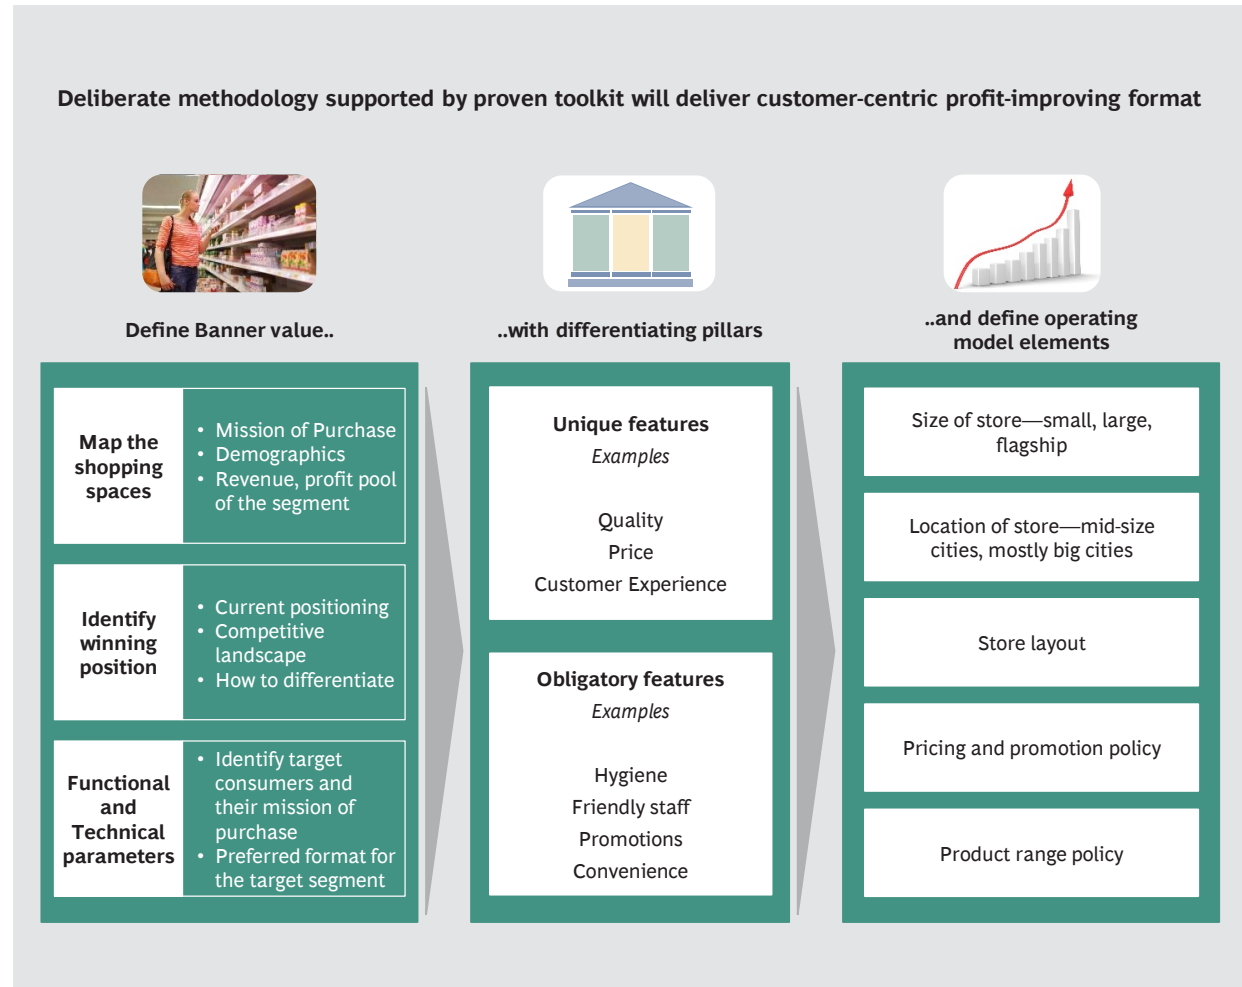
Deliberate methodology supported by proven toolkit will deliver customer-centric profit-improving format

Define Banner value..

..with differentiating pillars

..and define operating model elements

Map the shopping spaces
• Mission of Purchase
• Demographics
• Revenue, profit pool of the segment

Identify winning position
• Current positioning
• Competitive landscape
• How to differentiate

Functional and Technical parameters
• Identify target consumers and their mission of purchase
• Preferred format for the target segment

Unique features
Examples

Quality
Price
Customer Experience

Obligatory features
Examples

Hygiene
Friendly staff
Promotions
Convenience

Size of store—small, large, flagship

Location of store—mid-size cities, mostly big cities

Store layout

Pricing and promotion policy

Product range policy